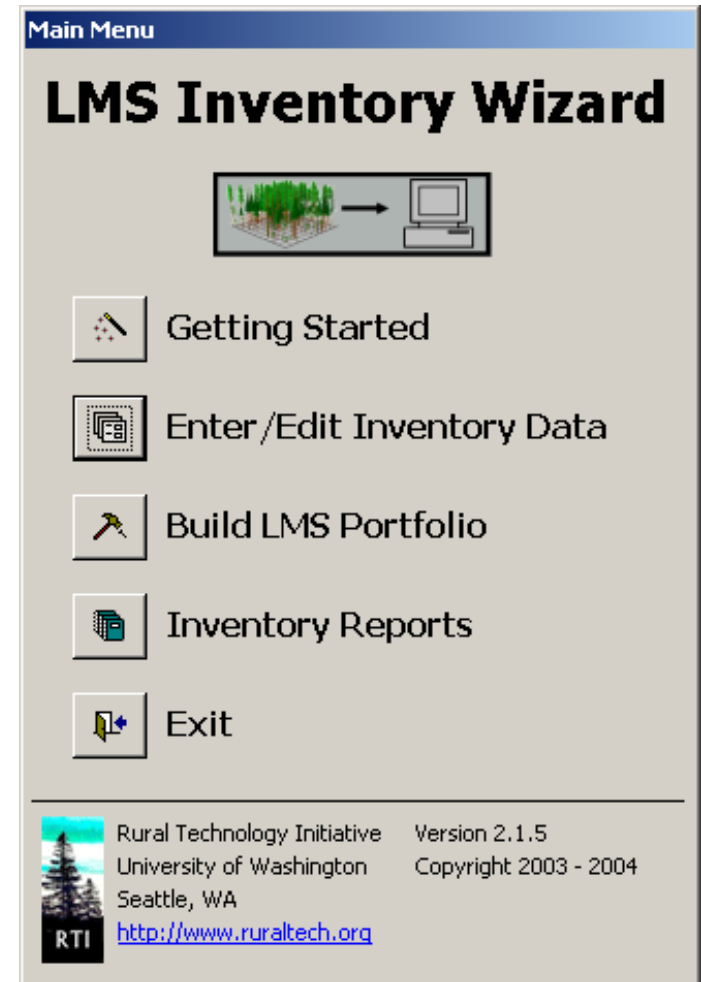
Main Menu

LMS Inventory Wizard

Getting Started

Enter/Edit Inventory Data

Build LMS Portfolio

Inventory Reports

Exit

RTI

Rural Technology Initiative
University of Washington
Seattle, WA
http://www.ruraltech.org

Version 2.1.5
Copyright 2003 - 2004